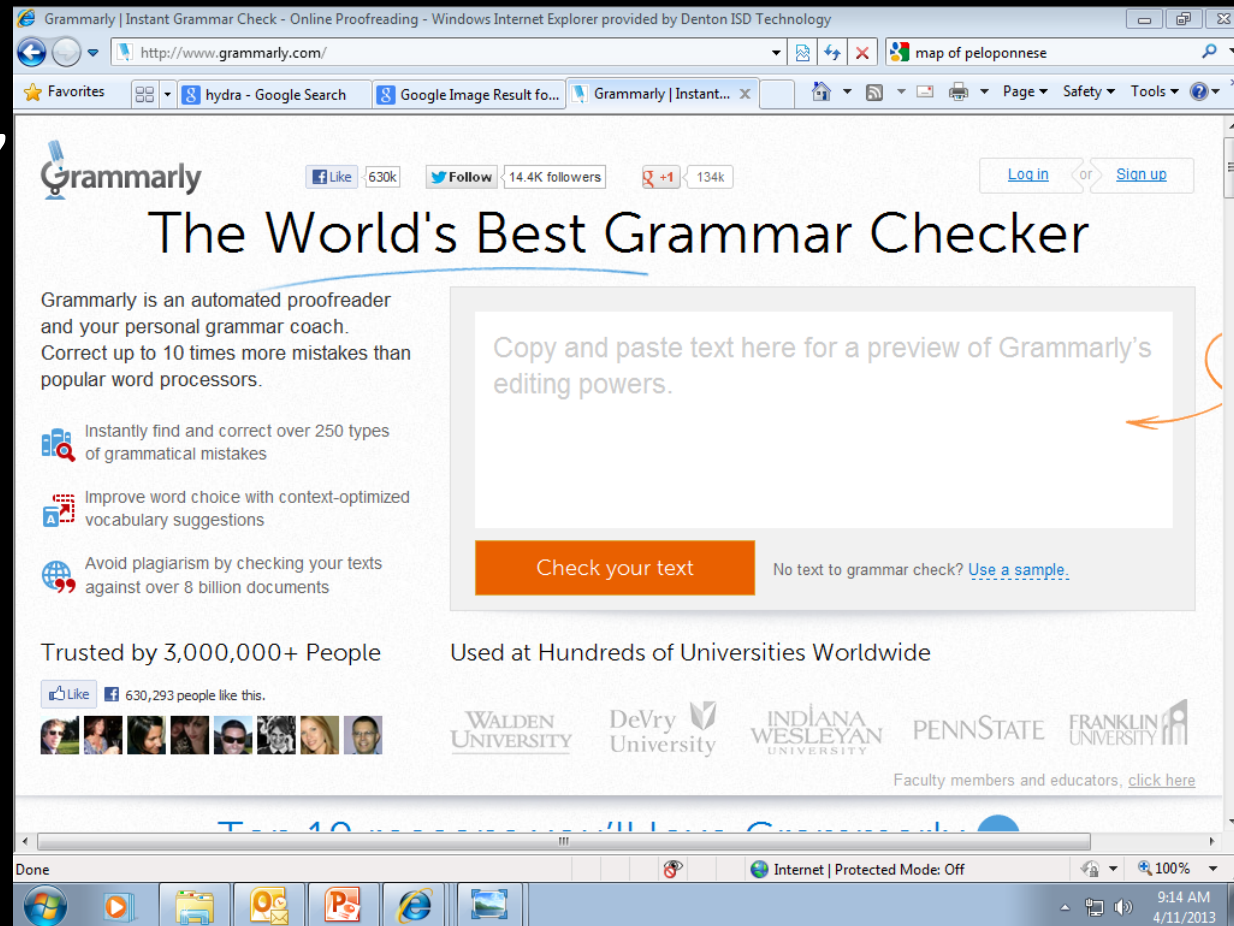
Grammarly | Instant Grammar Check - Online Proofreading - Windows Internet Explorer provided by Denton ISD Technology

http://www.grammarly.com/

map of peloponnese

Favorites | hydra - Google Search | Google Image Result fo... | Grammarly | Instant...

Page ▾ Safety ▾ Tools ▾

Grammarly

Like 630k | Follow 14.4K followers | +1 134k

Log in or Sign up

The World's Best Grammar Checker

Grammarly is an automated proofreader and your personal grammar coach. Correct up to 10 times more mistakes than popular word processors.

Instantly find and correct over 250 types of grammatical mistakes

Improve word choice with context-optimized vocabulary suggestions

Avoid plagiarism by checking your texts against over 8 billion documents

Copy and paste text here for a preview of Grammarly's editing powers.

Check your text

No text to grammar check? Use a sample.

Trusted by 3,000,000+ People

Like 630,293 people like this.

Used at Hundreds of Universities Worldwide

WALDEN UNIVERSITY

DeVry University

INDIANA WESLEYAN UNIVERSITY

PENNSTATE

FRANKLIN UNIVERSITY

Faculty members and educators, click here

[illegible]

Done

Internet | Protected Mode: Off

100%

9:14 AM
4/11/2013